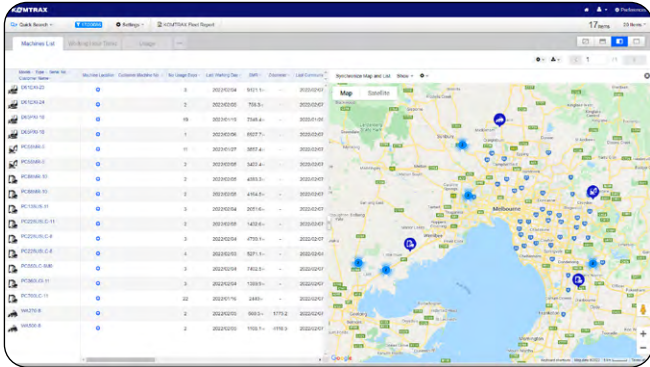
KOMTRAX

Quick Search | Settings | KOMTRAX Fleet Report

17 Items | 20 Items

Machines List | Working Hour Trend | Usage

| Model · Type · Serial No. Customer Name | Machine Location | Customer Machine No. | No Usage Days | Last Working Day | SMR | Odometer | Last Communication |
|---|---|---|---|---|---|---|---|
| D61EX-23 | | | 3 | 2022/02/04 | 5571.1 | -- | 2022/02/07 |
| D61EX-24 | | | 3 | 2022/02/03 | 759.3 | -- | 2022/02/07 |
| D65PX-18 | | | 18 | 2022/01/19 | 7848.3 | -- | 2022/01/20 |
| D65PX-18 | | | 1 | 2022/02/06 | 6927.7 | -- | 2022/02/07 |
| PC35MR-5 | | | 11 | 2022/01/27 | 3857.4 | -- | 2022/02/07 |
| PC55MR-5 | | | 3 | 2022/02/03 | 3423.4 | -- | 2022/02/07 |
| PC88MR-10 | | | 2 | 2022/02/05 | 4583.3 | -- | 2022/02/07 |
| PC88MR-10 | | | 2 | 2022/02/05 | 4164.5 | -- | 2022/02/07 |
| PC138US-11 | | | 3 | 2022/02/03 | 2014.4 | -- | 2022/02/07 |
| PC228USLC-11 | | | 2 | 2022/02/05 | 1410.0 | -- | 2022/02/07 |
| PC228USLC-8 | | | 3 | 2022/02/04 | 4780.1 | -- | 2022/02/07 |
| PC228USLC-8 | | | 4 | 2022/02/03 | 5271.1 | -- | 2022/02/07 |
| PC300LC-8M0 | | | 3 | 2022/02/04 | 7402.5 | -- | 2022/02/07 |
| PC360LCi-11 | | | 3 | 2022/02/04 | 1359.5 | -- | 2022/02/07 |
| PC78US-11 | | | 22 | 2022/01/16 | 2449.1 | -- | 2022/02/07 |
| WA250-6 | | | 2 | 2022/02/05 | 5669.1 | 1770.2 | 2022/02/07 |
| WA380-8 | | | 2 | 2022/02/05 | 5039.1 | 1709.5 | 2022/02/07 |

Synchronize Map and List | Show

Map | Satellite

Melbourne

Google | Keyboard shortcuts | Map data ©2022 | Terms of Use